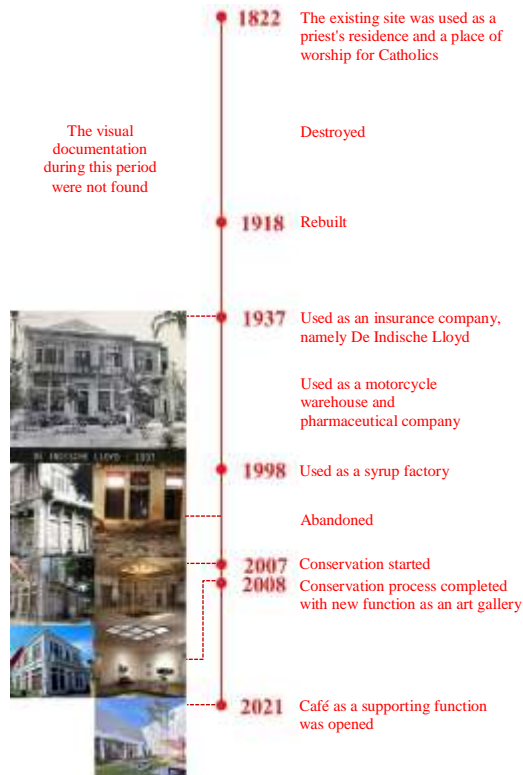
The visual documentation during this period were not found

1822 The existing site was used as a priest's residence and a place of worship for Catholics

Destroyed

1918 Rebuilt

DE INDISCHE LLOYD 1937

1937 Used as an insurance company, namely De Indische Lloyd

Used as a motorcycle warehouse and pharmaceutical company

1998 Used as a syrup factory

Abandoned

2007 Conservation started

2008 Conservation process completed with new function as an art gallery

2021 Café as a supporting function was opened